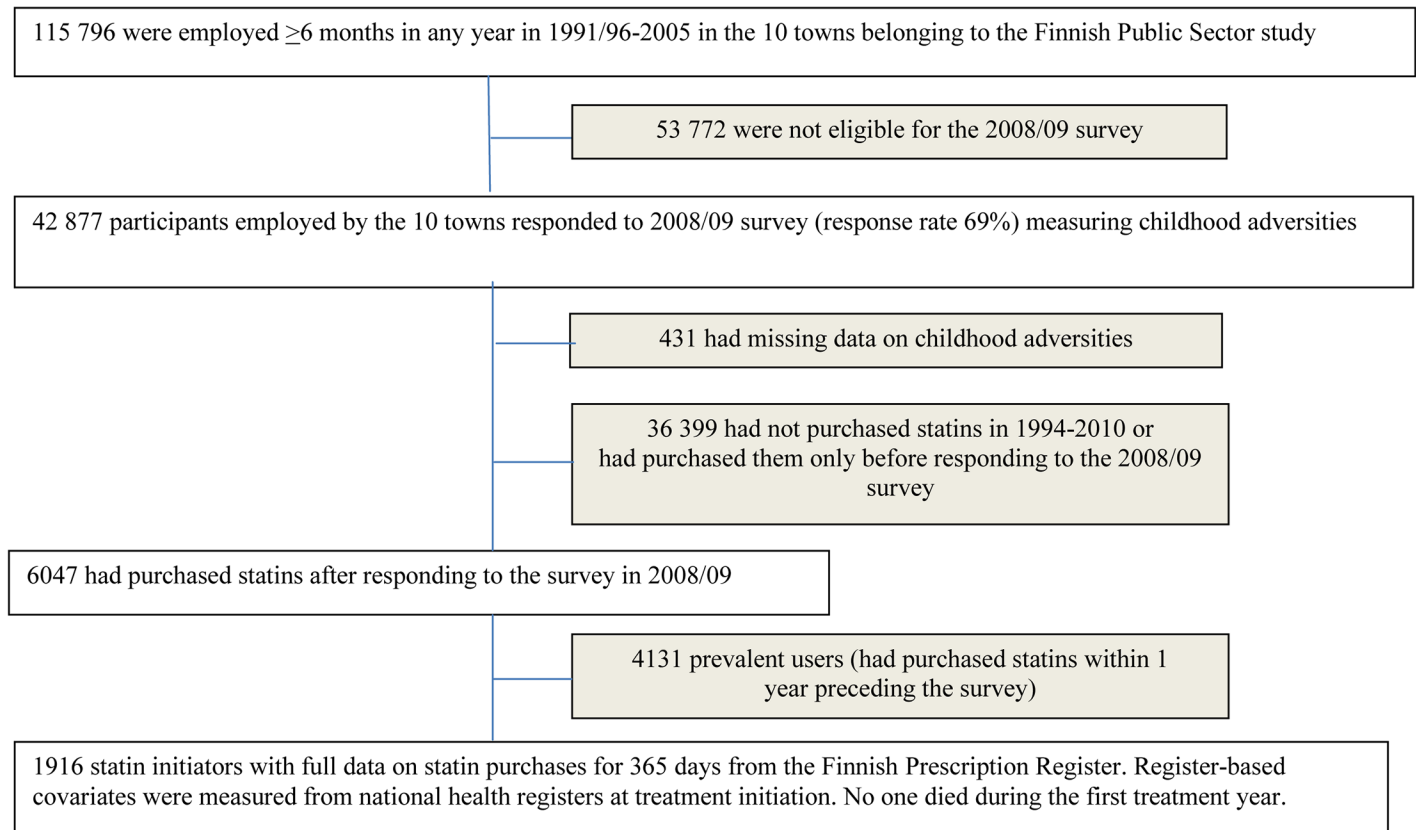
115 796 were employed $\geq$6 months in any year in 1991/96-2005 in the 10 towns belonging to the Finnish Public Sector study

53 772 were not eligible for the 2008/09 survey

42 877 participants employed by the 10 towns responded to 2008/09 survey (response rate 69%) measuring childhood adversities

431 had missing data on childhood adversities

36 399 had not purchased statins in 1994-2010 or had purchased them only before responding to the 2008/09 survey

6047 had purchased statins after responding to the survey in 2008/09

4131 prevalent users (had purchased statins within 1 year preceding the survey)

1916 statin initiators with full data on statin purchases for 365 days from the Finnish Prescription Register. Register-based covariates were measured from national health registers at treatment initiation. No one died during the first treatment year.